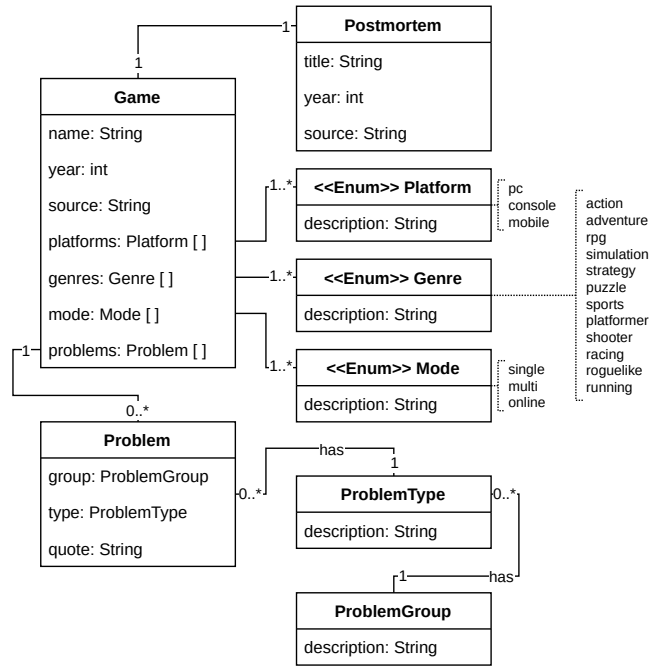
Postmortem
title: String
year: int
source: String

1
1

Game
name: String
year: int
source: String
platforms: Platform [ ]
genres: Genre [ ]
mode: Mode [ ]
problems: Problem [ ]

1..*
<<Enum>> Platform
description: String

pc
console
mobile

1..*
<<Enum>> Genre
description: String

action
adventure
rpg
simulation
strategy
puzzle
sports
platformer
shooter
racing
roguelike
running

1..*
<<Enum>> Mode
description: String

single
multi
online

1
0..*

Problem
group: ProblemGroup
type: ProblemType
quote: String

has
1
0..*

ProblemType
description: String

0..*
1
has

ProblemGroup
description: String